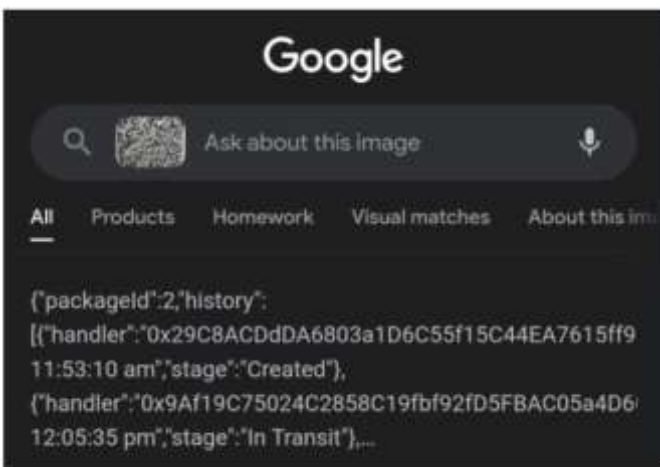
Google

Ask about this image

All Products Homework Visual matches About this im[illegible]

{"packageId":2,"history":[{"handler":"0x29C8ACDdDA6803a1D6C55f15C44EA7615ff9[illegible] 11:53:10 am","stage":"Created"}, {"handler":"0x9Af19C75024C2858C19fbf92fD5FBAC05a4D6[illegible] 12:05:35 pm","stage":"In Transit"},...